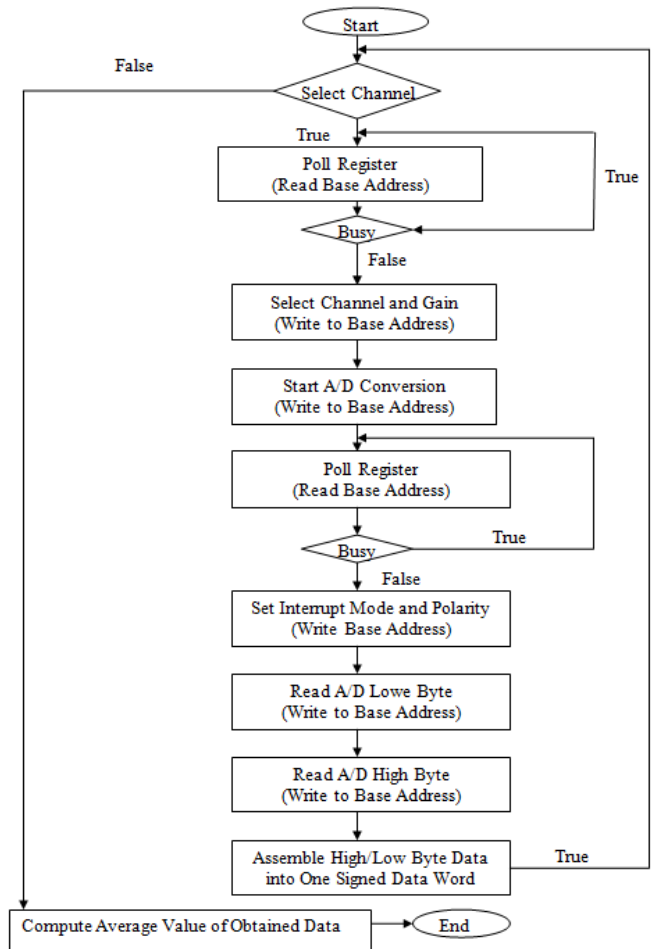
Start

False

Select Channel

True

Poll Register
(Read Base Address)

True

Busy

False

Select Channel and Gain
(Write to Base Address)

Start A/D Conversion
(Write to Base Address)

Poll Register
(Read Base Address)

Busy

True

False

Set Interrupt Mode and Polarity
(Write Base Address)

Read A/D Lowe Byte
(Write to Base Address)

Read A/D High Byte
(Write to Base Address)

Assemble High/Low Byte Data into One Signed Data Word

True

Compute Average Value of Obtained Data

End